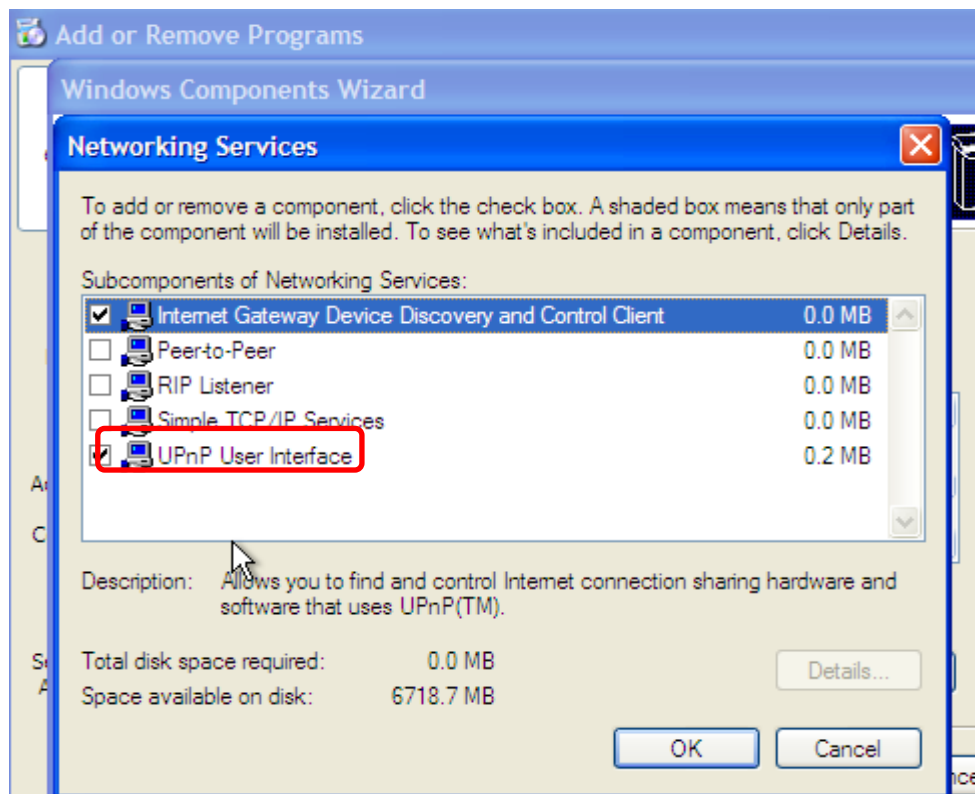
Add or Remove Programs

Windows Components Wizard

Networking Services

To add or remove a component, click the check box. A shaded box means that only part of the component will be installed. To see what's included in a component, click Details.

Subcomponents of Networking Services:

| | | |
|---|---|---|
| ☑ | Internet Gateway Device Discovery and Control Client | 0.0 MB |
| ☐ | Peer-to-Peer | 0.0 MB |
| ☐ | RIP Listener | 0.0 MB |
| ☐ | Simple TCP/IP Services | 0.0 MB |
| ☑ | UPnP User Interface | 0.2 MB |

Description: Allows you to find and control Internet connection sharing hardware and software that uses UPnP(TM).

Total disk space required: 0.0 MB

Space available on disk: 6718.7 MB

Details...

OK

Cancel